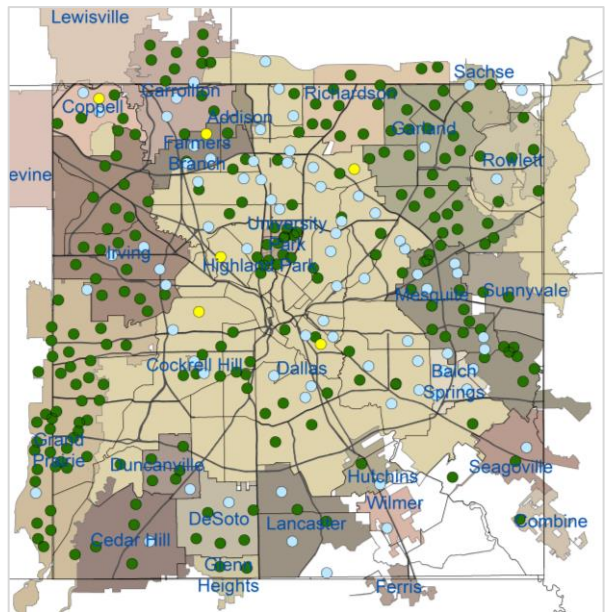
Lewisville
Coppell
Carrollton
Addison
Richardson
Sachse
Farmers Branch
Garland
Rowlett
evine
University Park
Irving
Highland Park
Mesquite
Sunnyvale
Cockrell Hill
Dallas
Balch Springs
Grand Prairie
Duncanville
Hutchins
Seagoville
Wilmer
DeSoto
Lancaster
Combine
Cedar Hill
Glenn Heights
Ferris